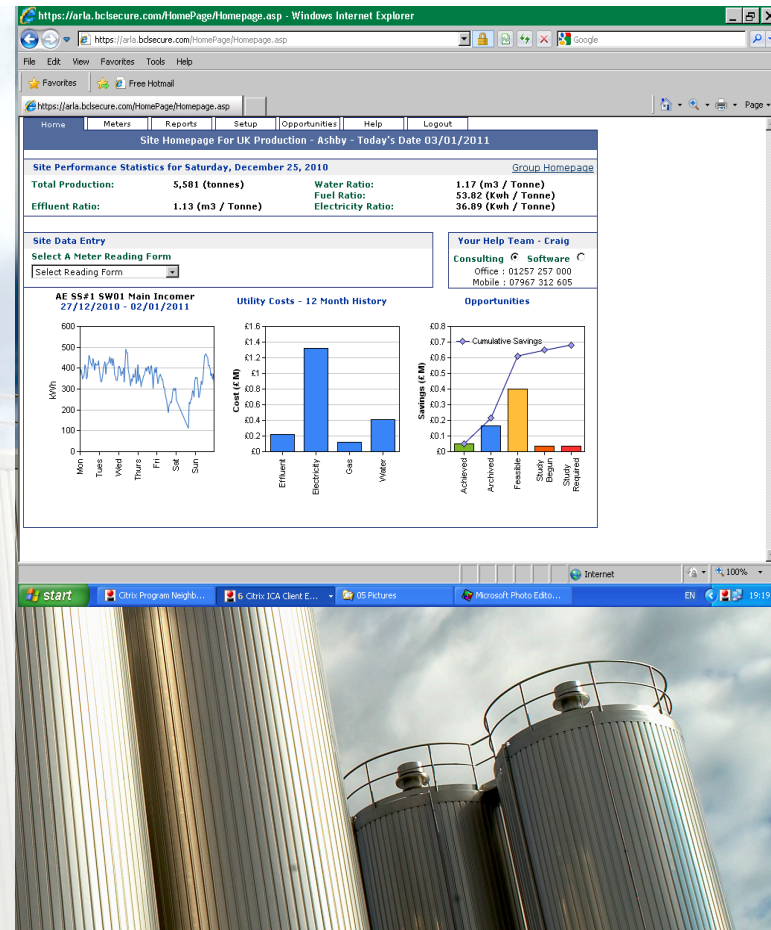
https://arla.bclsecure.com/HomePage/Homepage.asp - Windows Internet Explorer

https://arla.bclsecure.com/HomePage/Homepage.asp

Google

File Edit View Favorites Tools Help

Favorites Free Hotmail

https://arla.bclsecure.com/HomePage/Homepage.asp

Page

Home Meters Reports Setup Opportunities Help Logout

Site Homepage For UK Production - Ashby - Today's Date 03/01/2011

Site Performance Statistics for Saturday, December 25, 2010

Group Homepage

| Total Production: | 5,581 (tonnes) | Water Ratio: | 1.17 (m3 / Tonne) |
|---|---|---|---|
| | | Fuel Ratio: | 53.82 (Kwh / Tonne) |
| Effluent Ratio: | 1.13 (m3 / Tonne) | Electricity Ratio: | 36.89 (Kwh / Tonne) |

Site Data Entry

Select A Meter Reading Form

Select Reading Form

Your Help Team - Craig

Consulting Software

Office : 01257 257 000
Mobile : 07967 312 605

AE SS#1 SW01 Main Incomer
27/12/2010 - 02/01/2011

Utility Costs - 12 Month History

Opportunities

600
500
400
300
200
100
0
kWh
Mon Tues Wed Thurs Fri Sat Sun

£1.6
£1.4
£1.2
£1
£0.8
£0.6
£0.4
£0.2
£0
Cost (£ M)
Effluent Electricity Gas Water

£0.8
£0.7
£0.6
£0.5
£0.4
£0.3
£0.2
£0.1
£0
Savings (£ M)
Cumulative Savings
Achieved Archived Feasible Study Begun Study Required

Internet 100%

start Citrix Program Neighb... 6 Citrix ICA Client E... 05 Pictures Microsoft Photo Edito...

EN 19:19